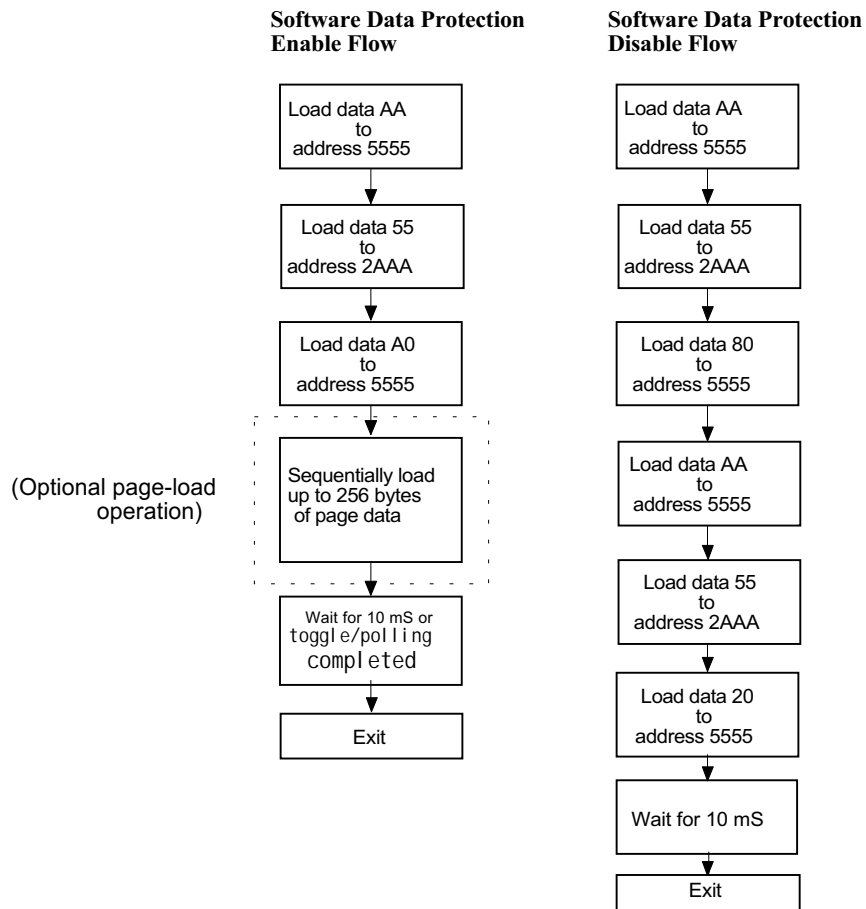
Software Data Protection Enable Flow

Load data AA to address 5555

Load data 55 to address 2AAA

Load data A0 to address 5555

(Optional page-load operation)

Sequentially load up to 256 bytes of page data

Wait for 10 mS or toggle/polling completed

Exit

Software Data Protection Disable Flow

Load data AA to address 5555

Load data 55 to address 2AAA

Load data 80 to address 5555

Load data AA to address 5555

Load data 55 to address 2AAA

Load data 20 to address 5555

Wait for 10 mS

Exit